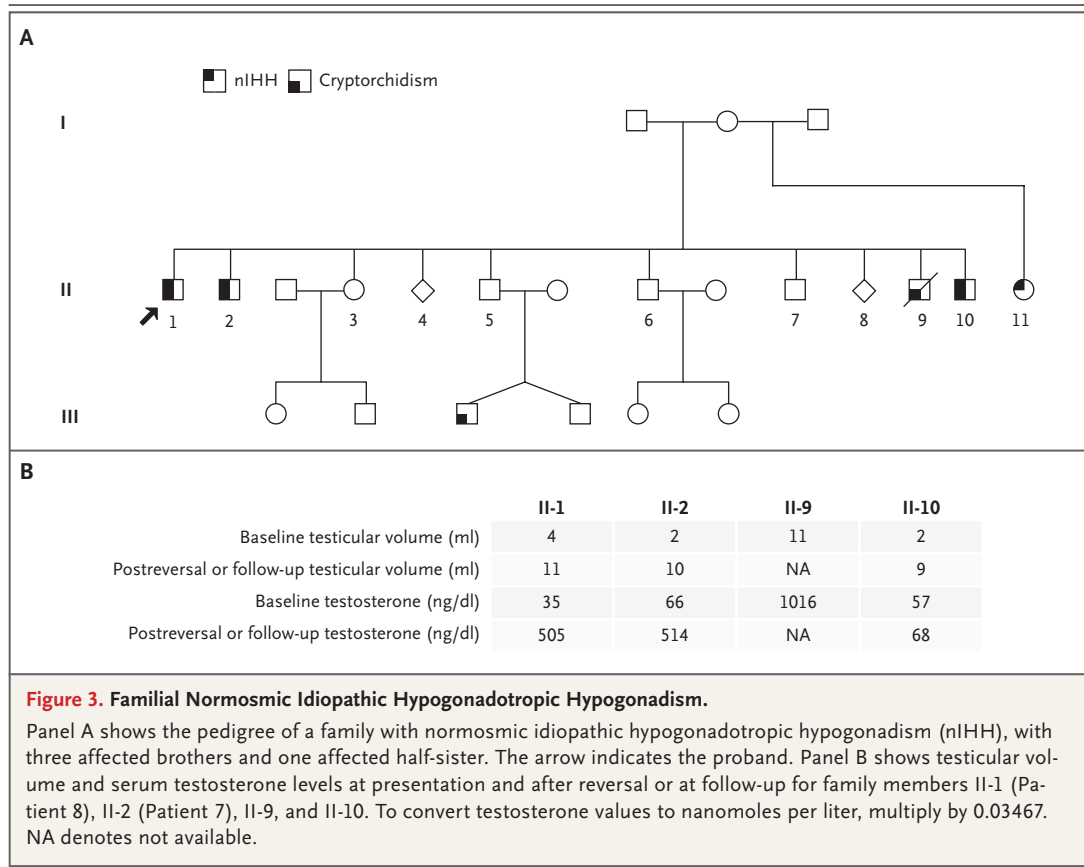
A

nIHH Cryptorchidism

I

II

1 2 3 4 5 6 7 8 9 10 11

III

B

| | II-1 | II-2 | II-9 | II-10 |
|---|---|---|---|---|
| Baseline testicular volume (ml) | 4 | 2 | 11 | 2 |
| Postreversal or follow-up testicular volume (ml) | 11 | 10 | NA | 9 |
| Baseline testosterone (ng/dl) | 35 | 66 | 1016 | 57 |
| Postreversal or follow-up testosterone (ng/dl) | 505 | 514 | NA | 68 |

Figure 3. Familial Normosmic Idiopathic Hypogonadotropic Hypogonadism.

Panel A shows the pedigree of a family with normosmic idiopathic hypogonadotropic hypogonadism (nIHH), with three affected brothers and one affected half-sister. The arrow indicates the proband. Panel B shows testicular volume and serum testosterone levels at presentation and after reversal or at follow-up for family members II-1 (Patient 8), II-2 (Patient 7), II-9, and II-10. To convert testosterone values to nanomoles per liter, multiply by 0.03467. NA denotes not available.